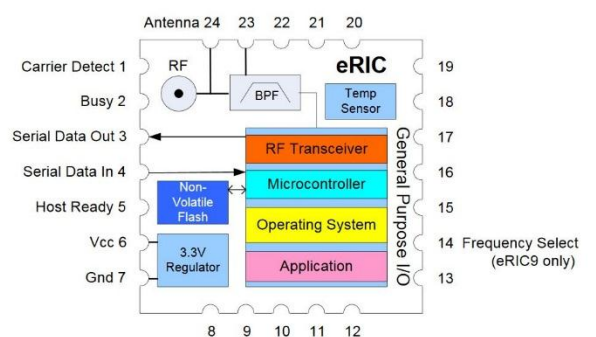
Antenna 24 23 22 21 20

Carrier Detect 1
Busy 2
Serial Data Out 3
Serial Data In 4
Host Ready 5
Vcc 6
Gnd 7

RF
BPF
eRIC
Temp Sensor
RF Transceiver
Microcontroller
Non-Volatile Flash
Operating System
3.3V Regulator
Application
General Purpose I/O

19
18
17
16
15
14 Frequency Select (eRIC9 only)
13

8 9 10 11 12